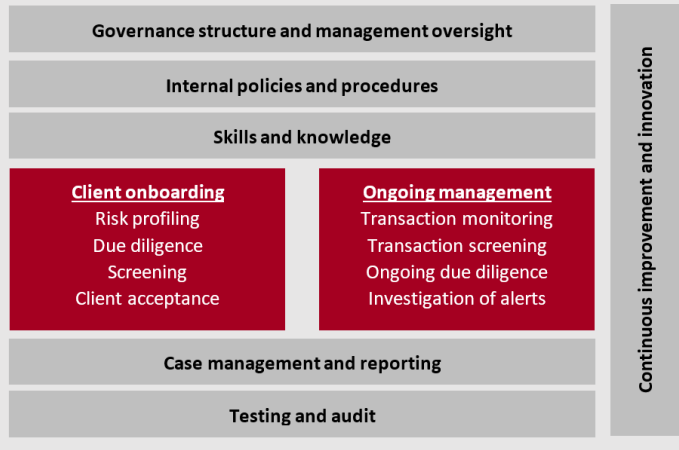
Governance structure and management oversight

Internal policies and procedures

Skills and knowledge

Client onboarding
Risk profiling
Due diligence
Screening
Client acceptance

Ongoing management
Transaction monitoring
Transaction screening
Ongoing due diligence
Investigation of alerts

Case management and reporting

Testing and audit

Continuous improvement and innovation